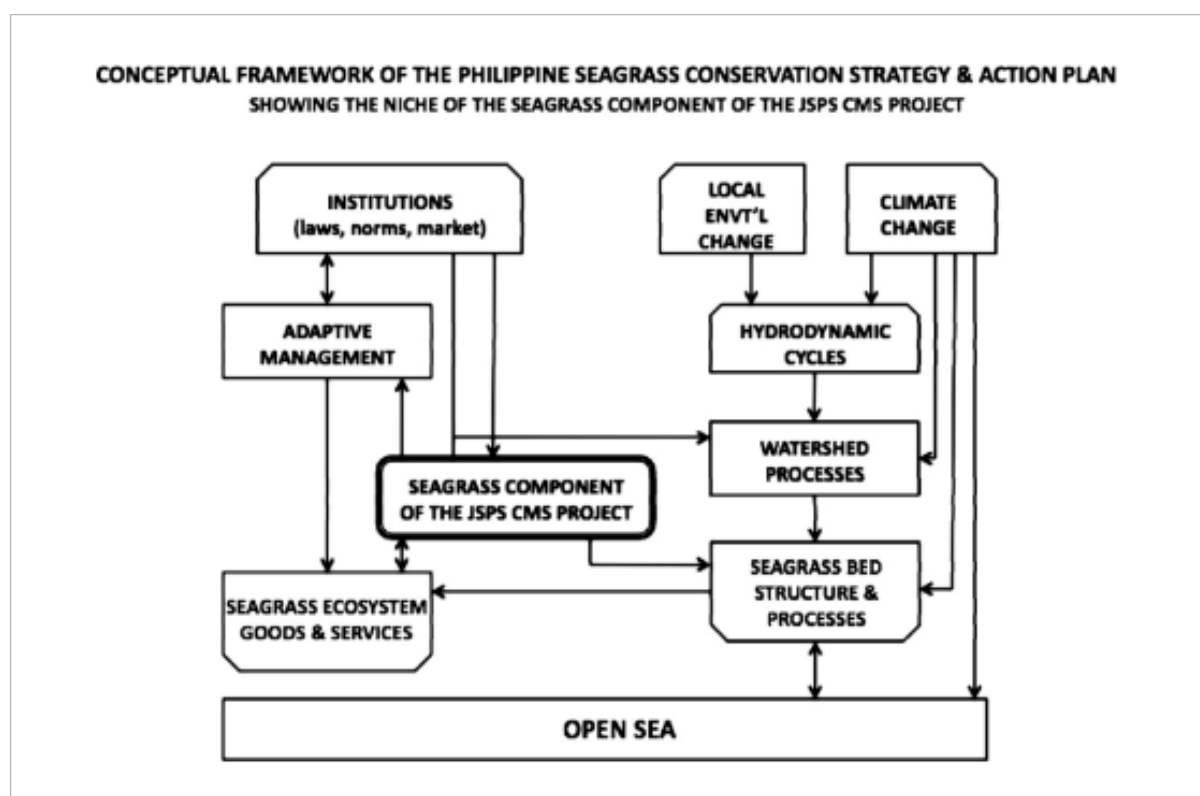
CONCEPTUAL FRAMEWORK OF THE PHILIPPINE SEAGRASS CONSERVATION STRATEGY & ACTION PLAN
SHOWING THE NICHE OF THE SEAGRASS COMPONENT OF THE JSPS CMS PROJECT

INSTITUTIONS (laws, norms, market)

LOCAL ENVT'L CHANGE

CLIMATE CHANGE

ADAPTIVE MANAGEMENT

HYDRODYNAMIC CYCLES

WATERSHED PROCESSES

SEAGRASS COMPONENT OF THE JSPS CMS PROJECT

SEAGRASS BED STRUCTURE & PROCESSES

SEAGRASS ECOSYSTEM GOODS & SERVICES

OPEN SEA